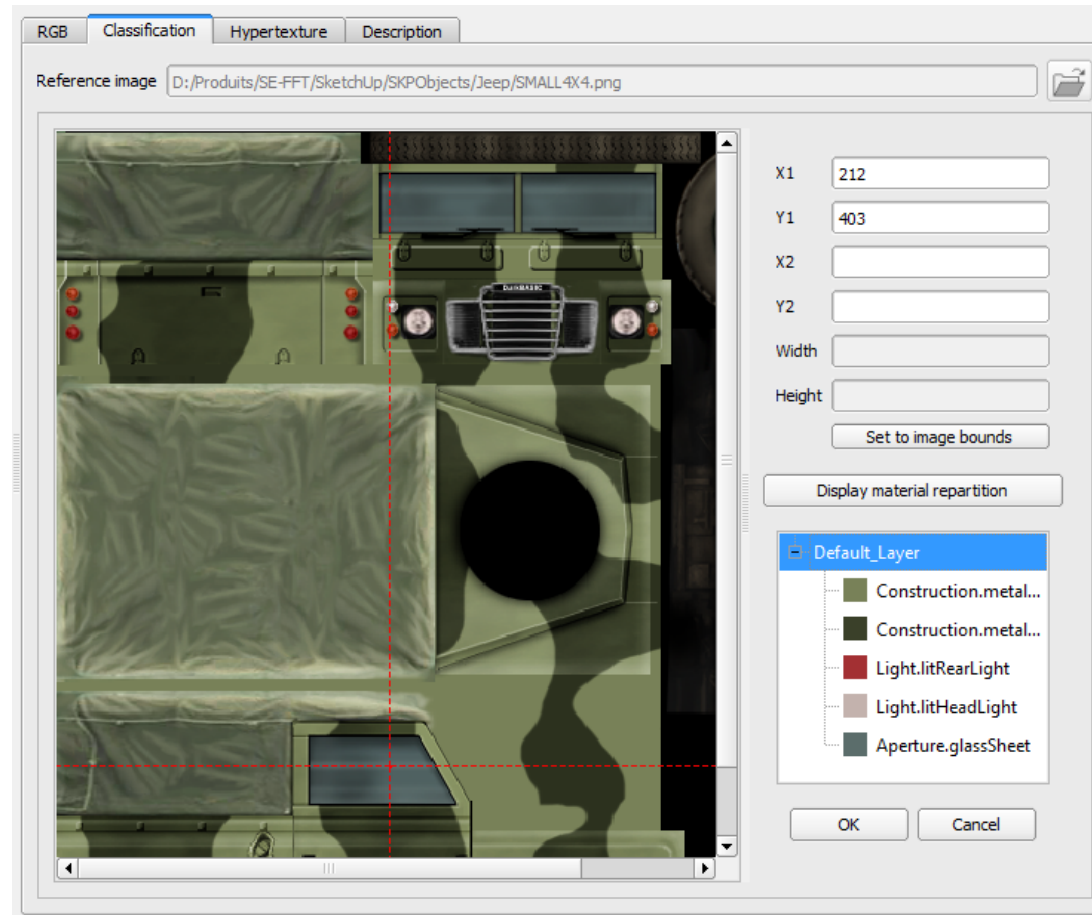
RGB | Classification | Hypertexture | Description

Reference image D:/Produits/SE-FFT/SketchUp/SKPObjects/Jeep/SMALL4X4.png

X1 212
Y1 403
X2
Y2
Width
Height

Set to image bounds

Display material repartition

Default_Layer
Construction.metal...
Construction.metal...
Light.litRearLight
Light.litHeadLight
Aperture.glassSheet

OK
Cancel